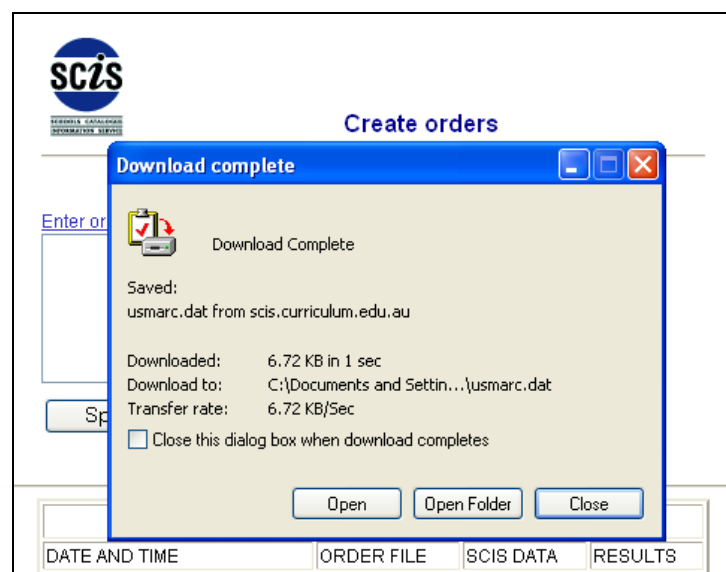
SCIS
SCHOOLS CATALOGUE INFORMATION SERVICE

Create orders

Enter or

Sp

Download complete

Download Complete

Saved:
usmarc.dat from scis.curriculum.edu.au

Downloaded: 6.72 KB in 1 sec
Download to: C:\Documents and Settin...\usmarc.dat
Transfer rate: 6.72 KB/Sec

Close this dialog box when download completes

Open
Open Folder
Close

| DATE AND TIME | ORDER FILE | SCIS DATA | RESULTS |
|---|---|---|---|